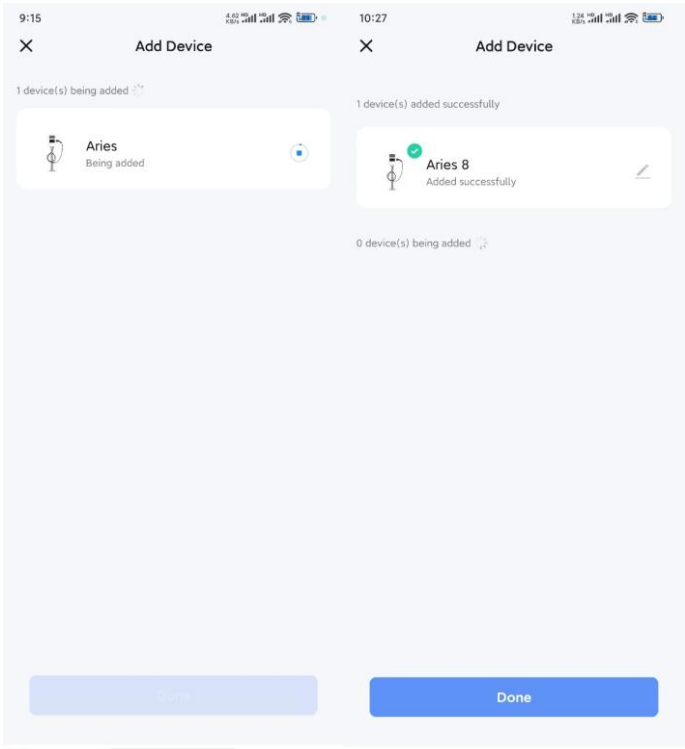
9:15

4.62 KB/s

×

Add Device

1 device(s) being added

Aries
Being added

Done

10:27

1.24 KB/s

×

Add Device

1 device(s) added successfully

Aries 8
Added successfully

0 device(s) being added

Done